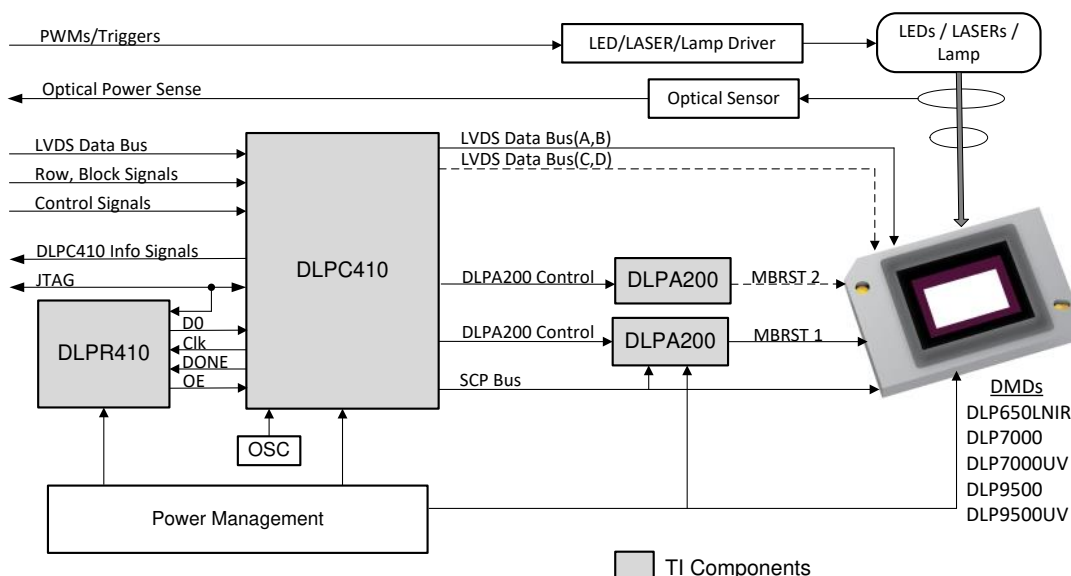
PWMs/Triggers
LED/LASER/Lamp Driver
LEDs / LASERs / Lamp
Optical Power Sense
Optical Sensor
LVDS Data Bus
Row, Block Signals
Control Signals
DLPC410 Info Signals
JTAG
DLPC410
LVDS Data Bus(A,B)
LVDS Data Bus(C,D)
DLPA200 Control
DLPA200
MBRST 2
DLPA200 Control
DLPA200
MBRST 1
DLPR410
D0
Clk
DONE
OE
SCP Bus
OSC
DMDs
DLP650LNIR
DLP7000
DLP7000UV
DLP9500
DLP9500UV
Power Management
TI Components